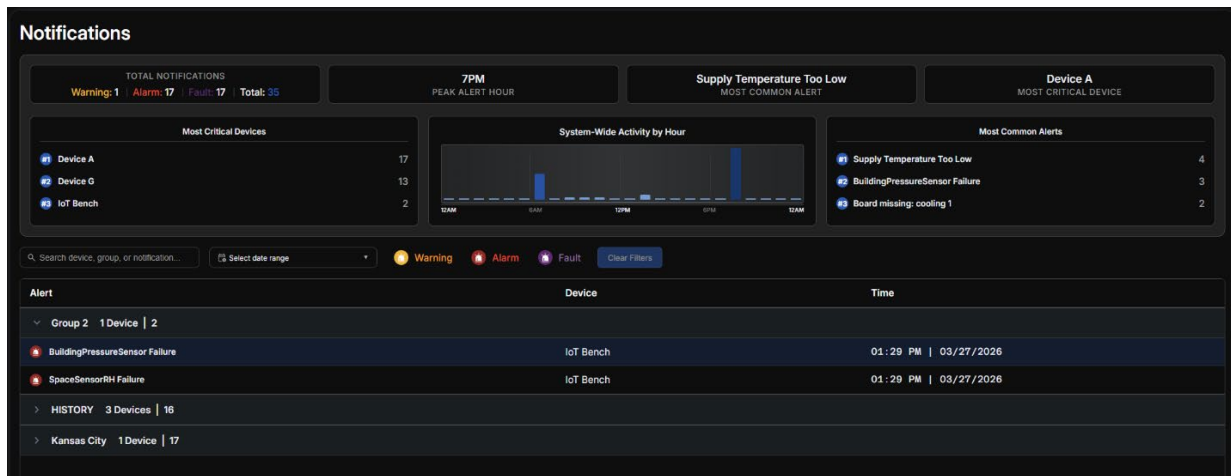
Notifications

TOTAL NOTIFICATIONS
Warning: 1 | Alarm: 17 | Fault: 17 | Total: 35

7PM
PEAK ALERT HOUR

Supply Temperature Too Low
MOST COMMON ALERT

Device A
MOST CRITICAL DEVICE

Most Critical Devices

#1 Device A 17
#2 Device G 13
#3 IoT Bench 2

System-Wide Activity by Hour

12AM 6AM 12PM 6PM 12AM

Most Common Alerts

#1 Supply Temperature Too Low 4
#2 BuildingPressureSensor Failure 3
#3 Board missing: cooling 1 2

Search device, group, or notification...

Select date range

Warning Alarm Fault Clear Filters

| Alert | Device | Time |
|---|---|---|
| Group 2 1 Device \| 2 | | |
| BuildingPressureSensor Failure | IoT Bench | 01:29 PM \| 03/27/2026 |
| SpaceSensorRH Failure | IoT Bench | 01:29 PM \| 03/27/2026 |
| HISTORY 3 Devices \| 16 | | |
| Kansas City 1 Device \| 17 | | |